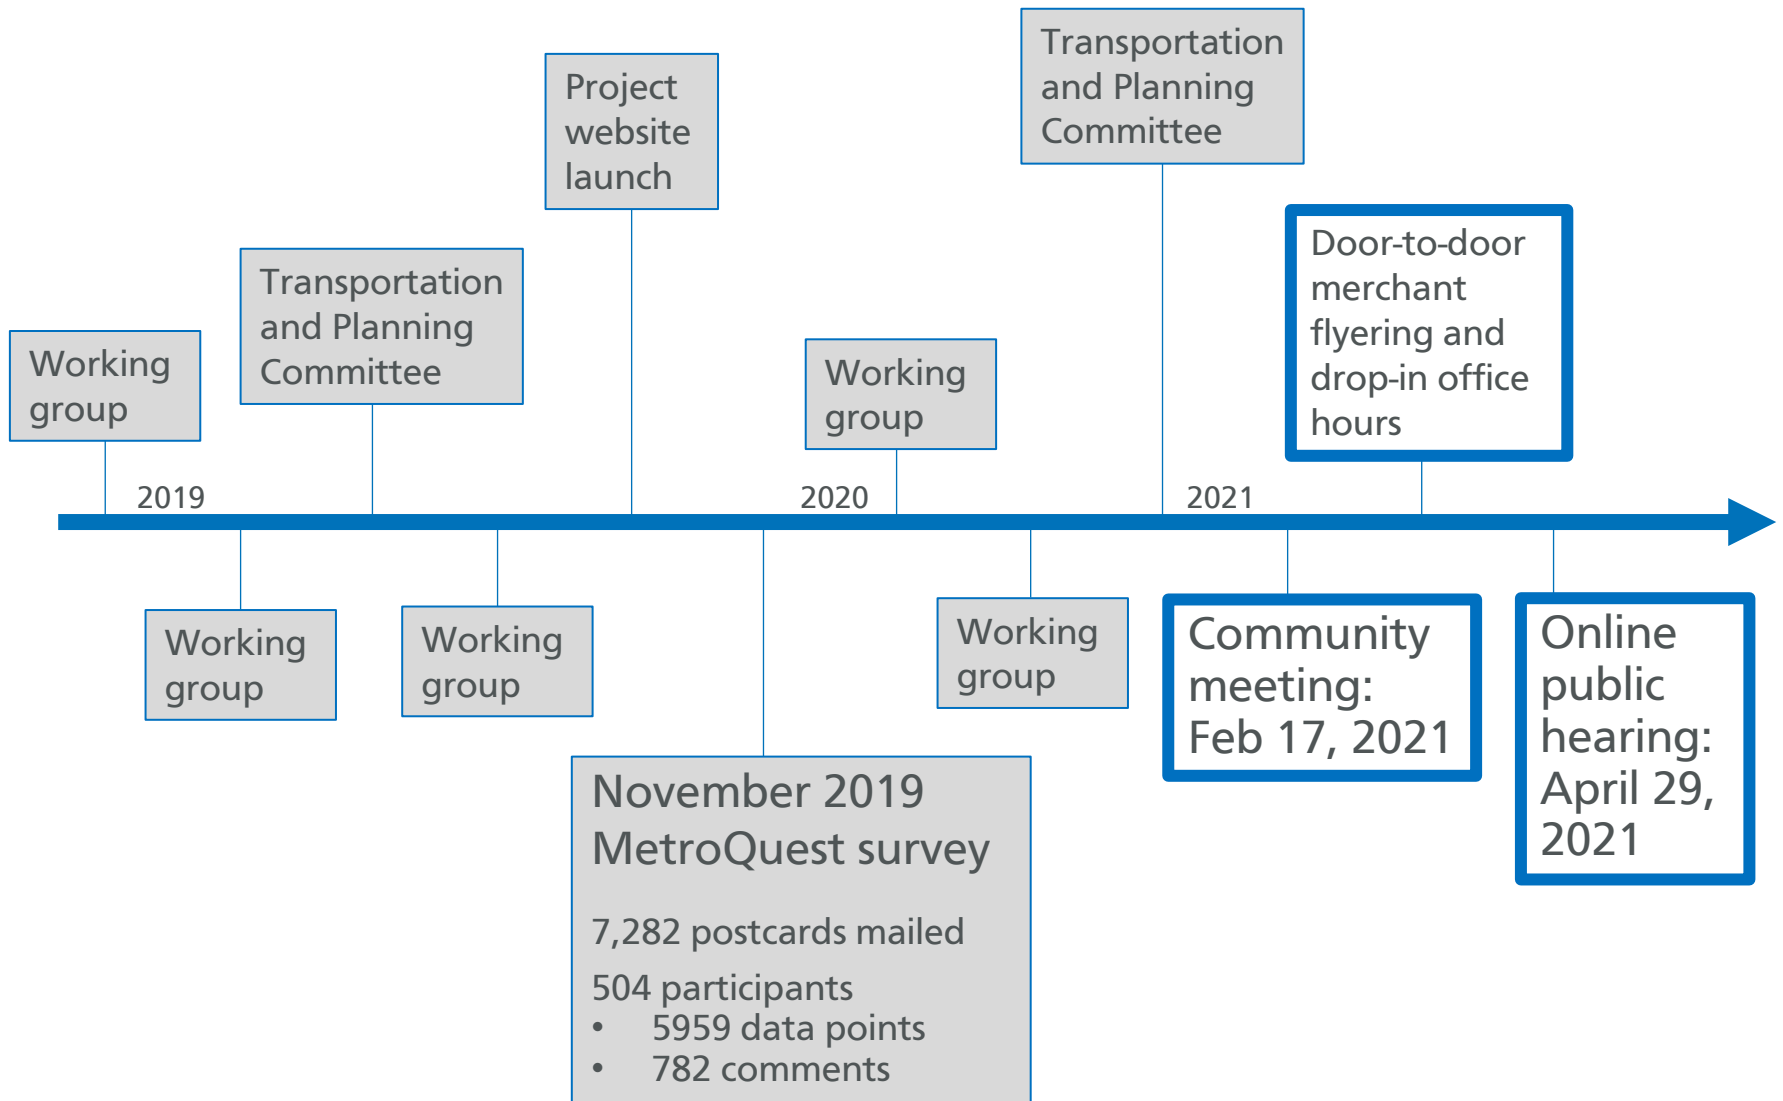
Working group

2019

Working group

Transportation and Planning Committee

Working group

Project website launch

November 2019 MetroQuest survey

7,282 postcards mailed

504 participants
- 5959 data points
- 782 comments

2020

Working group

Working group

Transportation and Planning Committee

2021

Community meeting: Feb 17, 2021

Door-to-door merchant flyering and drop-in office hours

Online public hearing: April 29, 2021